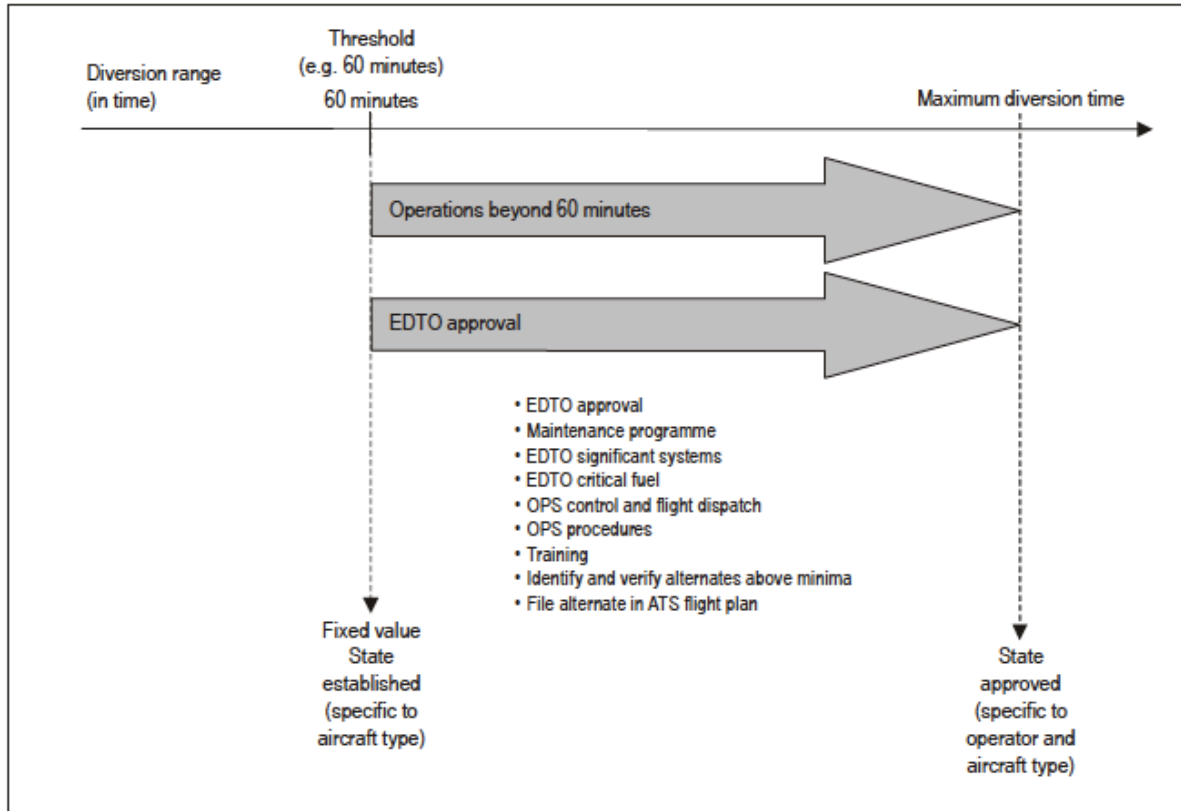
Diversion range (in time)

Threshold (e.g. 60 minutes)
60 minutes

Maximum diversion time

Operations beyond 60 minutes

EDTO approval

• EDTO approval
• Maintenance programme
• EDTO significant systems
• EDTO critical fuel
• OPS control and flight dispatch
• OPS procedures
• Training
• Identify and verify alternates above minima
• File alternate in ATS flight plan

Fixed value
State established (specific to aircraft type)

State approved (specific to operator and aircraft type)